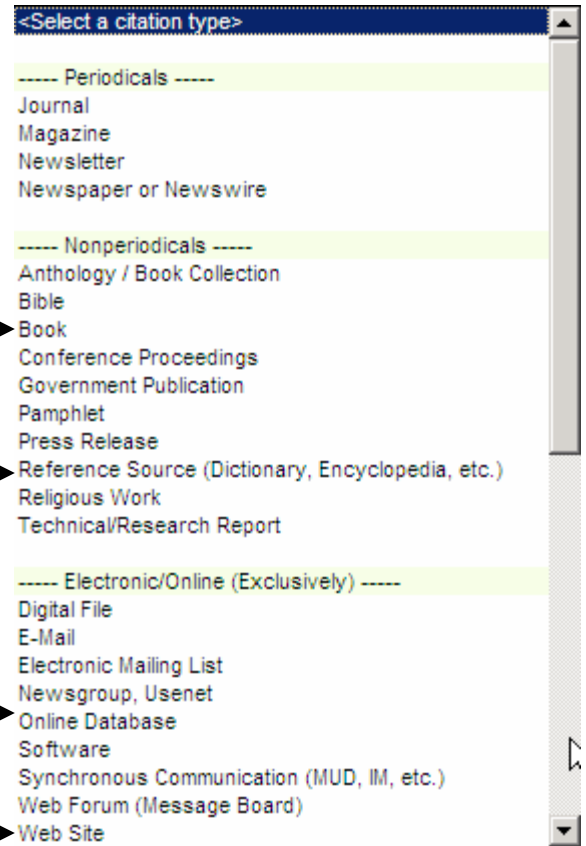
<Select a citation type>

----- Periodicals -----
Journal
Magazine
Newsletter
Newspaper or Newswire

----- Nonperiodicals -----
Anthology / Book Collection
Bible
Book
Conference Proceedings
Government Publication
Pamphlet
Press Release
Reference Source (Dictionary, Encyclopedia, etc.)
Religious Work
Technical/Research Report

----- Electronic/Online (Exclusively) -----
Digital File
E-Mail
Electronic Mailing List
Newsgroup, Usenet
Online Database
Software
Synchronous Communication (MUD, IM, etc.)
Web Forum (Message Board)
Web Site